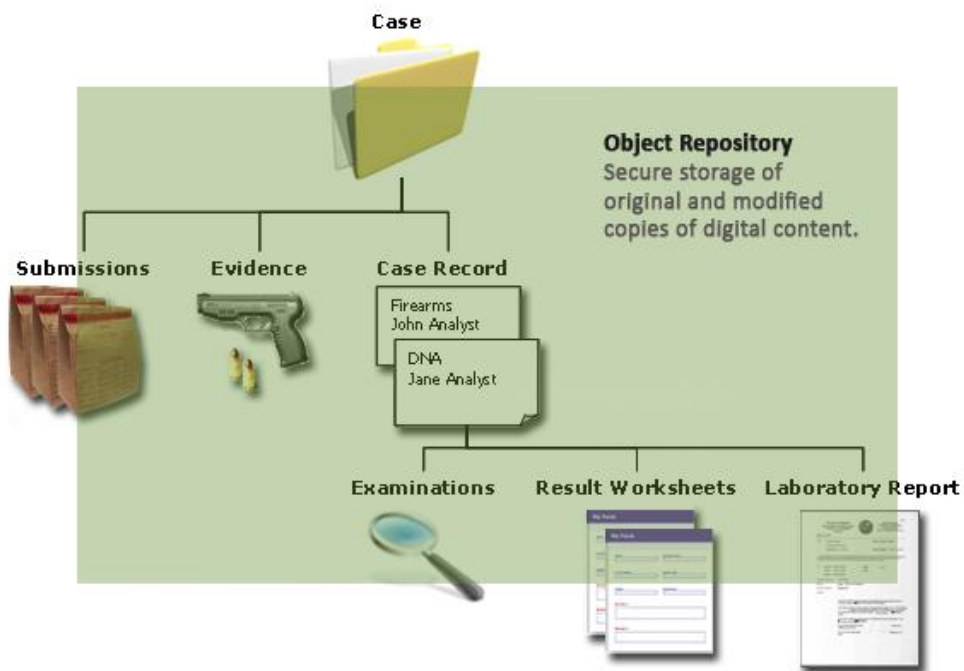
Case

Object Repository
Secure storage of original and modified copies of digital content.

Submissions

Evidence

Case Record

Firearms
John Analyst

DNA
Jane Analyst

Examinations

Result Worksheets

Laboratory Report